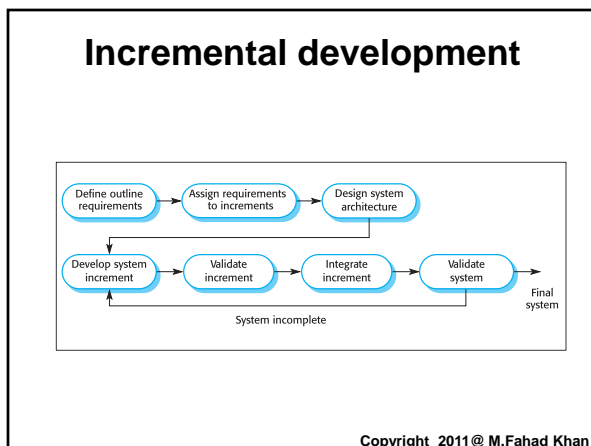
Incremental development

Define outline requirements

Assign requirements to increments

Design system architecture

Develop system increment

Validate increment

Integrate increment

Validate system

Final system

System incomplete

Copyright 2011@ M.Fahad Khan